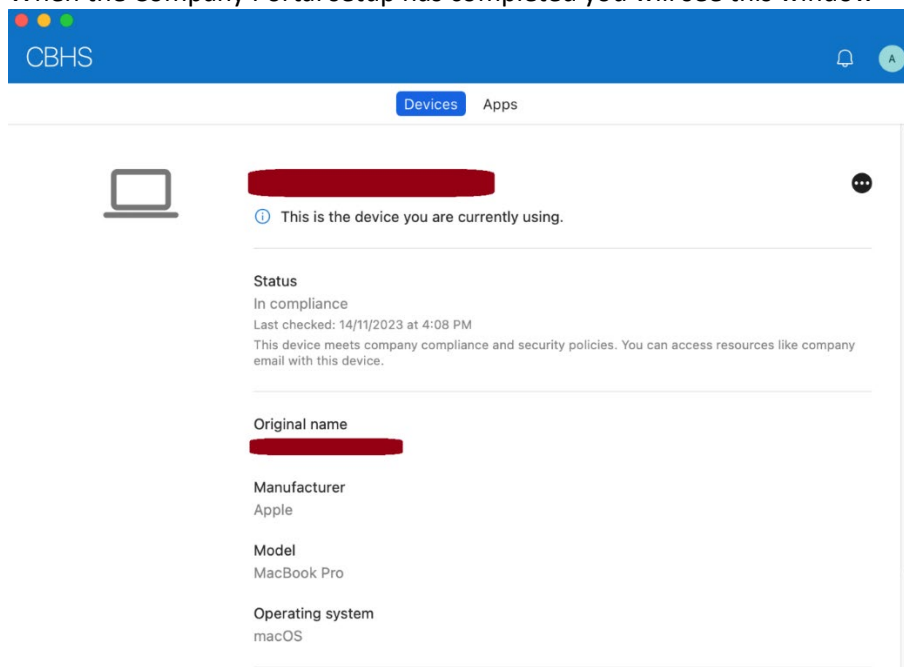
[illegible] the Company Portal setup has completed you will see this window

CBHS

A

Devices Apps

This is the device you are currently using.

Status

In compliance

Last checked: 14/11/2023 at 4:08 PM

This device meets company compliance and security policies. You can access resources like company email with this device.

Original name

Manufacturer

Apple

Model

MacBook Pro

Operating system

macOS